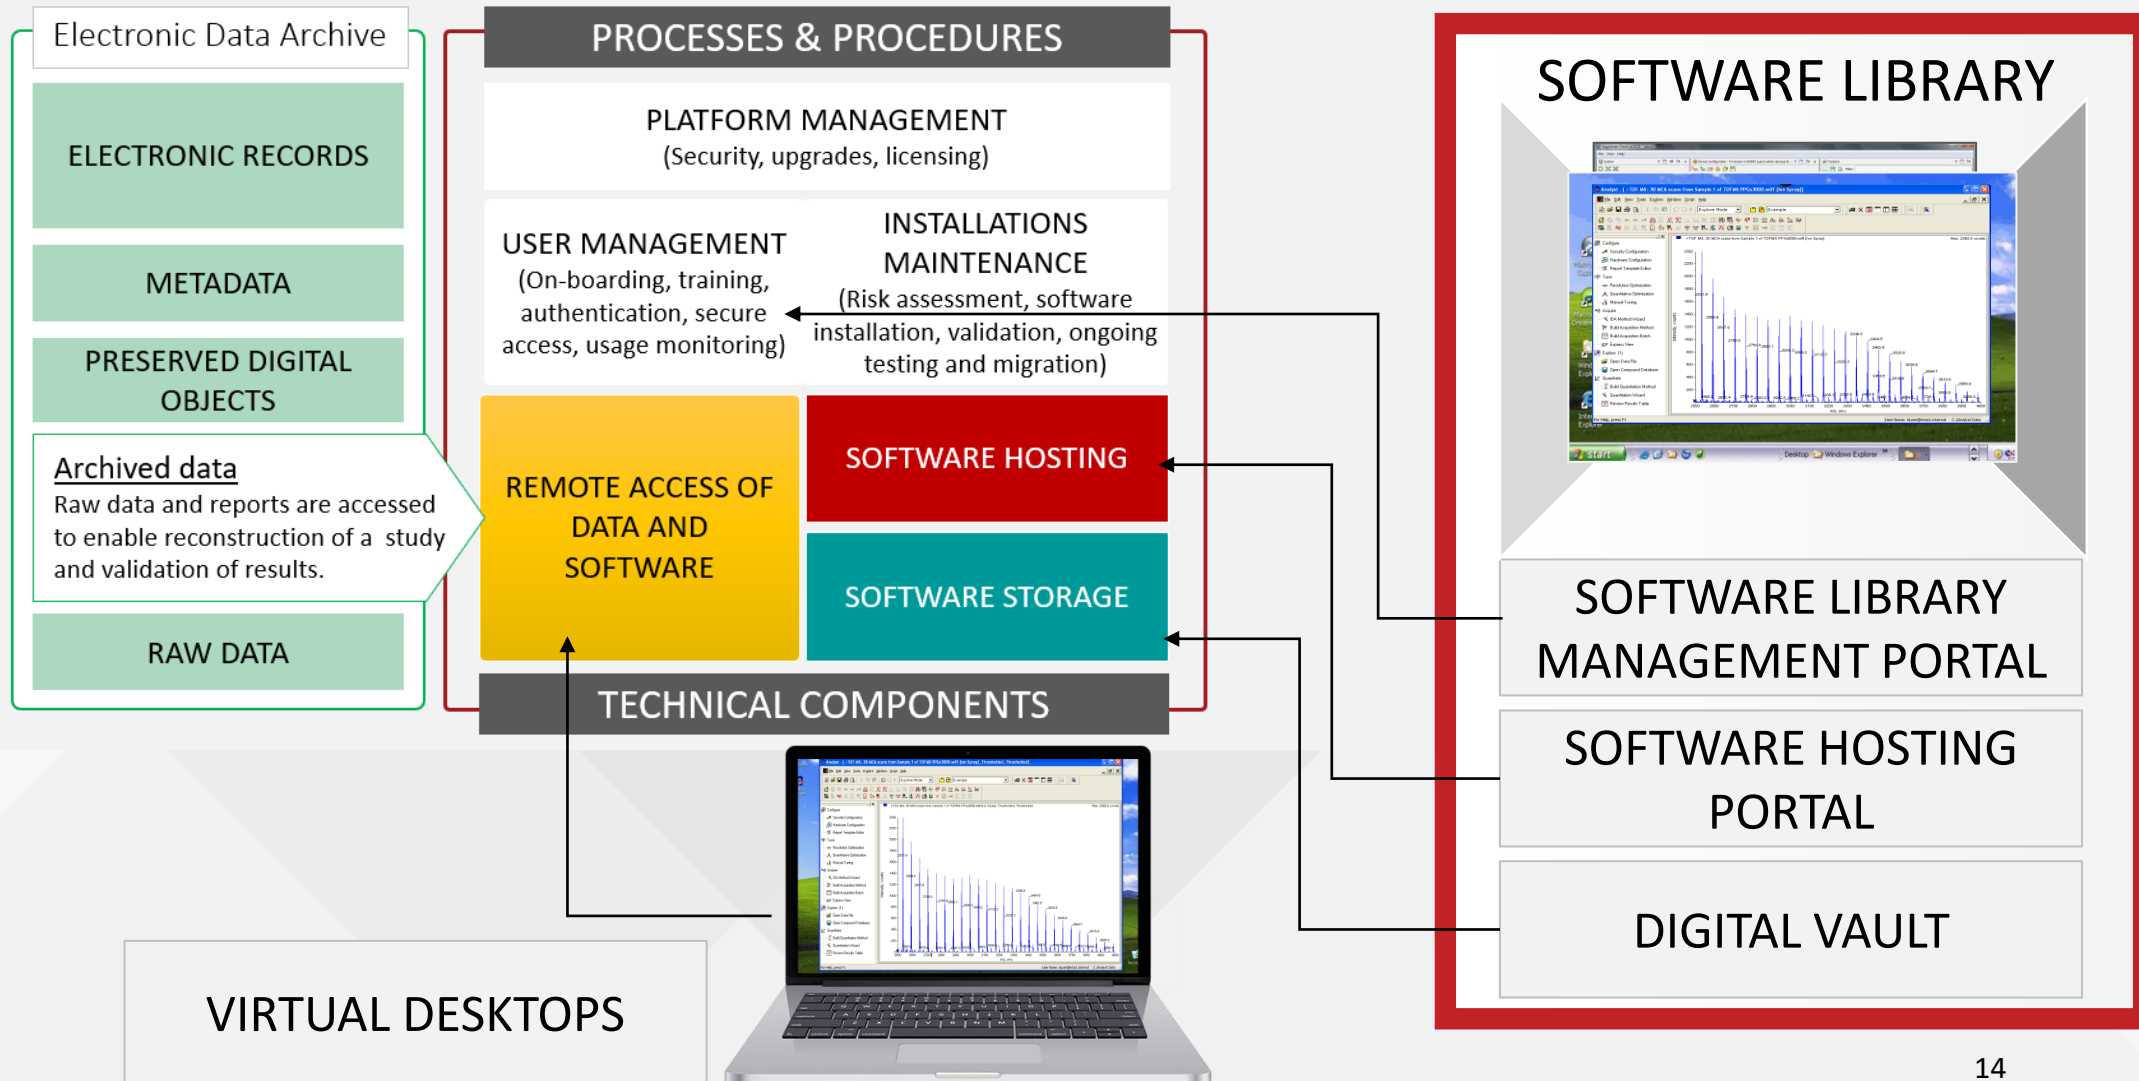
Electronic Data Archive

ELECTRONIC RECORDS

METADATA

PRESERVED DIGITAL OBJECTS

Archived data
Raw data and reports are accessed to enable reconstruction of a study and validation of results.

RAW DATA

PROCESSES & PROCEDURES

PLATFORM MANAGEMENT
(Security, upgrades, licensing)

USER MANAGEMENT
(On-boarding, training, authentication, secure access, usage monitoring)

INSTALLATIONS MAINTENANCE
(Risk assessment, software installation, validation, ongoing testing and migration)

REMOTE ACCESS OF DATA AND SOFTWARE

SOFTWARE HOSTING

SOFTWARE STORAGE

TECHNICAL COMPONENTS

SOFTWARE LIBRARY

SOFTWARE LIBRARY MANAGEMENT PORTAL

SOFTWARE HOSTING PORTAL

DIGITAL VAULT

VIRTUAL DESKTOPS

14